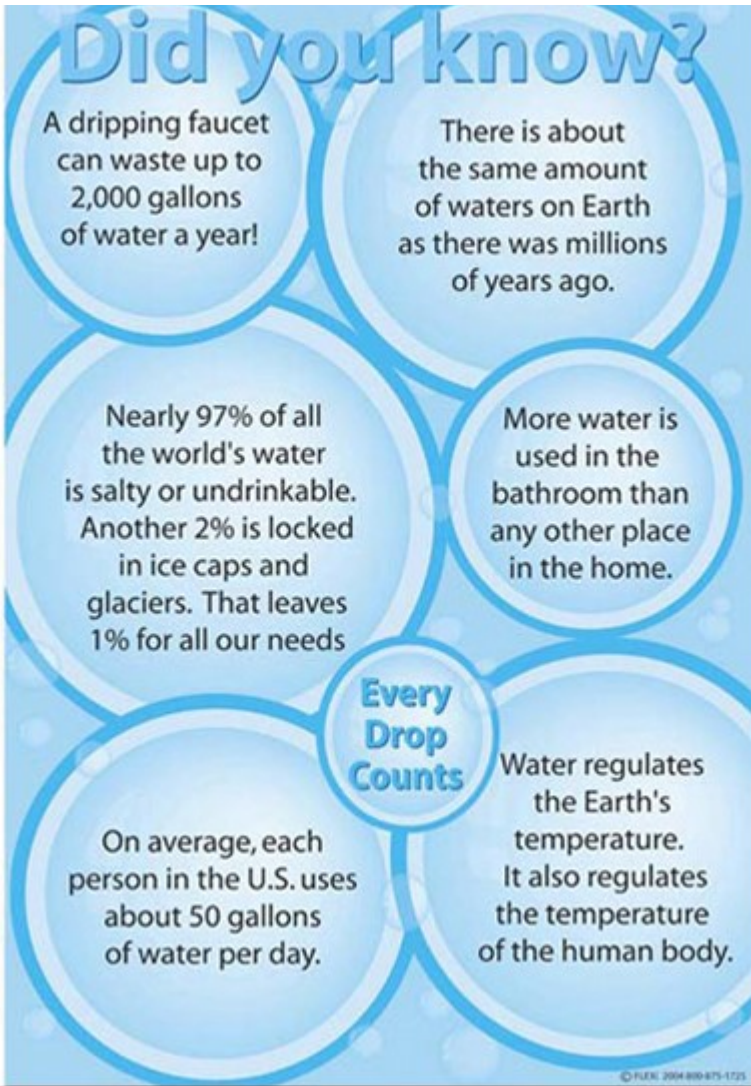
Did you know?

A dripping faucet can waste up to 2,000 gallons of water a year!

There is about the same amount of waters on Earth as there was millions of years ago.

Nearly 97% of all the world's water is salty or undrinkable. Another 2% is locked in ice caps and glaciers. That leaves 1% for all our needs

More water is used in the bathroom than any other place in the home.

Every Drop Counts

On average, each person in the U.S. uses about 50 gallons of water per day.

Water regulates the Earth's temperature. It also regulates the temperature of the human body.

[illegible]